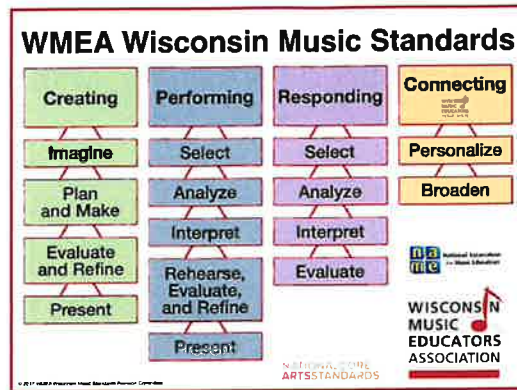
WMEA Wisconsin Music Standards

Creating

Imagine

Plan and Make

Evaluate and Refine

Present

Performing

Select

Analyze

Interpret

Rehearse, Evaluate, and Refine

Present

Responding

Select

Analyze

Interpret

Evaluate

Connecting

Personalize

Broaden

National Association for Music Education

WISCONSIN MUSIC EDUCATORS ASSOCIATION

NATIONAL CORE ARTS STANDARDS

© 2017 WMEA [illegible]